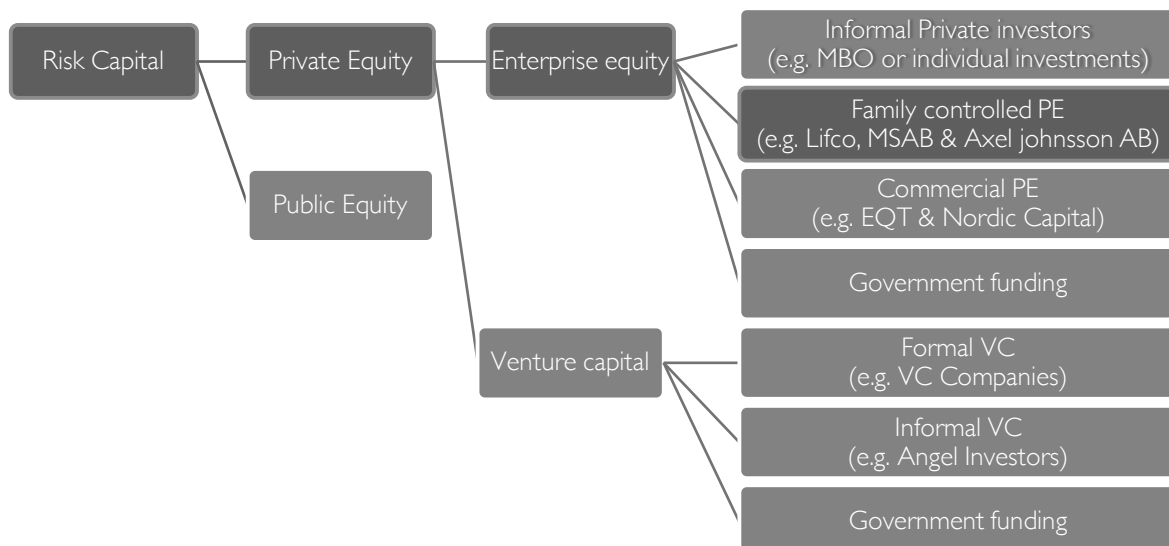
Risk Capital

Private Equity

Public Equity

Enterprise equity

Venture capital

Informal Private investors
(e.g. MBO or individual investments)

Family controlled PE
(e.g. Lifco, MSAB & Axel johnsson AB)

Commercial PE
(e.g. EQT & Nordic Capital)

Government funding

Formal VC
(e.g. VC Companies)

Informal VC
(e.g. Angel Investors)

Government funding